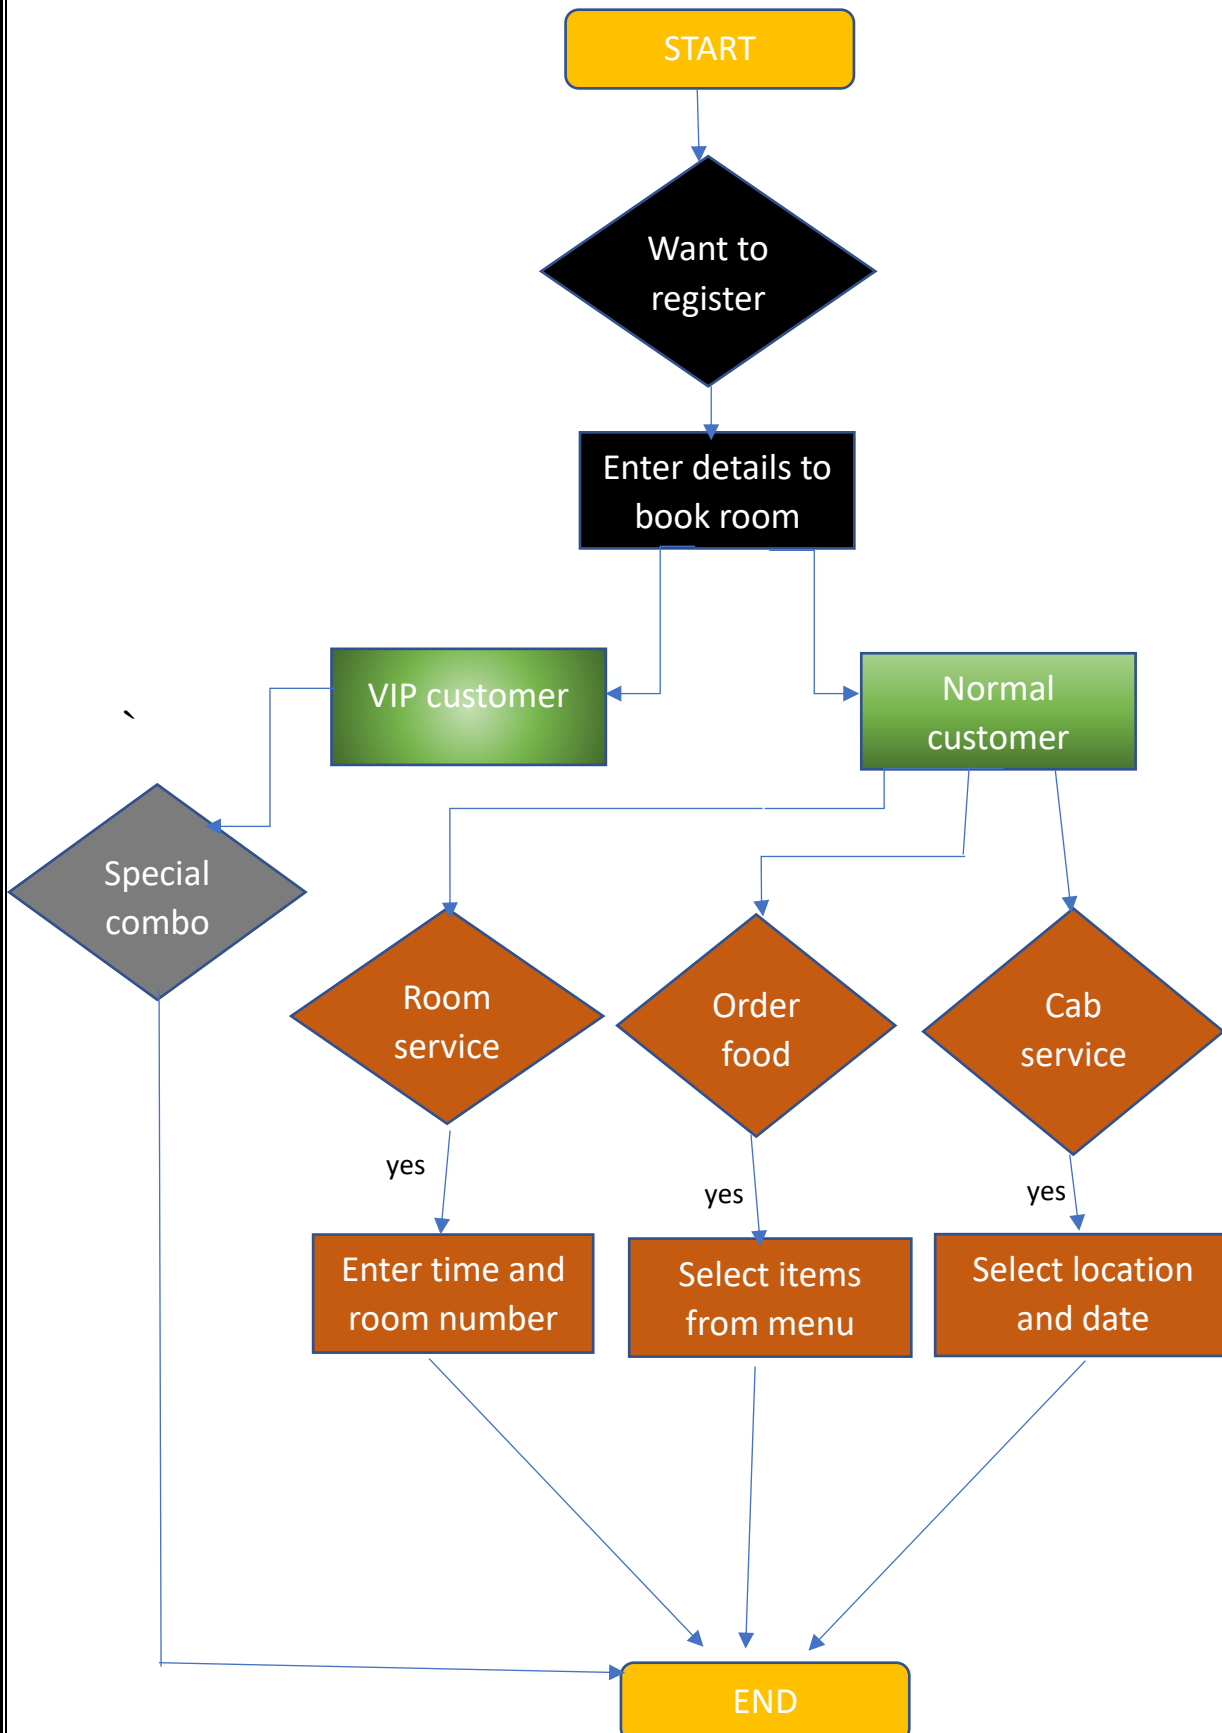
START

Want to register

Enter details to book room

VIP customer

Normal customer

`

Special combo

Room service

Order food

Cab service

yes

yes

yes

Enter time and room number

Select items from menu

Select location and date

END